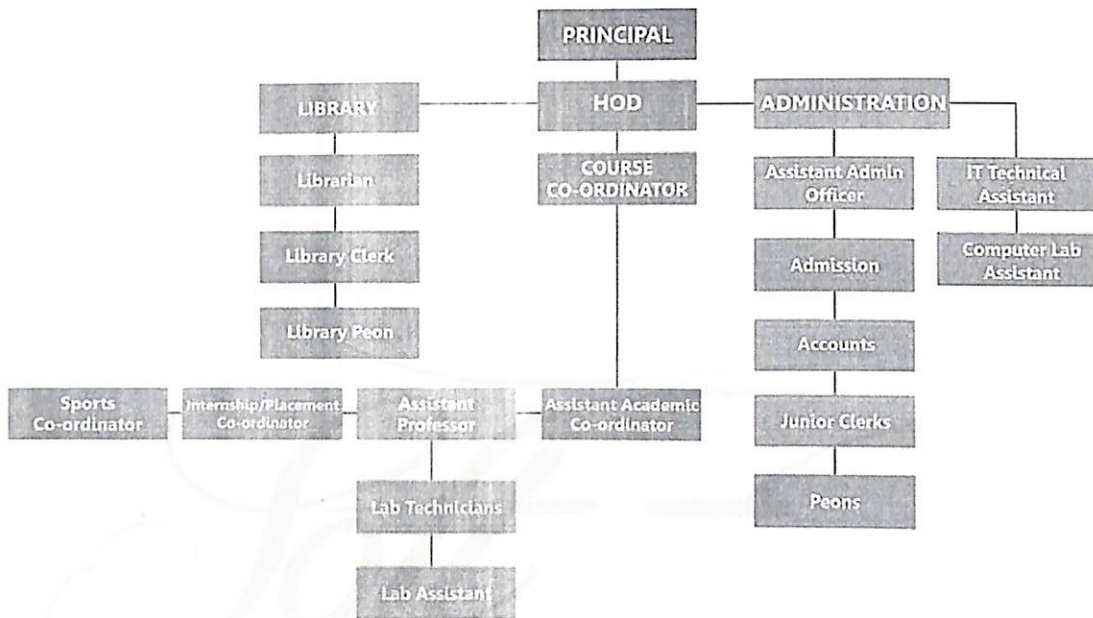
PRINCIPAL

LIBRARY

HOD

ADMINISTRATION

Librarian

COURSE CO-ORDINATOR

Assistant Admin Officer

IT Technical Assistant

Library Clerk

Admission

Computer Lab Assistant

Library Peon

Accounts

Sports Co-ordinator

Internship/Placement Co-ordinator

Assistant Professor

Assistant Academic Co-ordinator

Junior Clerks

Lab Technicians

Peons

Lab Assistant